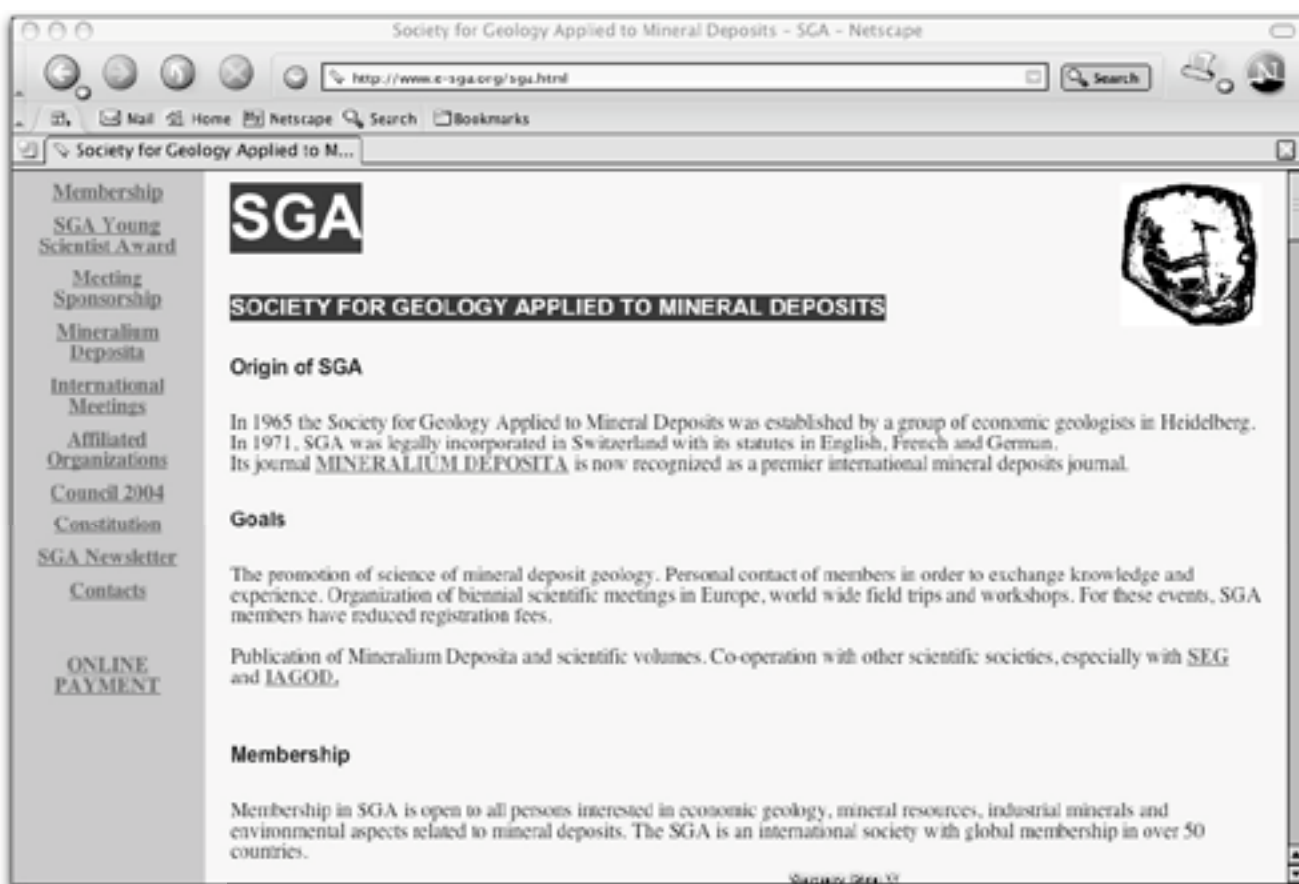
Society for Geology Applied to Mineral Deposits - SGA - Netscape

http://www.e-sga.org/sga.html

Search

Mail Home Netscape Search Bookmarks

Society for Geology Applied to M...

Membership

SGA Young Scientist Award

Meeting Sponsorship

Mineralium Deposita

International Meetings

Affiliated Organizations

Council 2004

Constitution

SGA Newsletter

Contacts

ONLINE PAYMENT

SGA

SOCIETY FOR GEOLOGY APPLIED TO MINERAL DEPOSITS

Origin of SGA

In 1965 the Society for Geology Applied to Mineral Deposits was established by a group of economic geologists in Heidelberg. In 1971, SGA was legally incorporated in Switzerland with its statutes in English, French and German. Its journal MINERALIUM DEPOSITA is now recognized as a premier international mineral deposits journal.

Goals

The promotion of science of mineral deposit geology. Personal contact of members in order to exchange knowledge and experience. Organization of biennial scientific meetings in Europe, world wide field trips and workshops. For these events, SGA members have reduced registration fees.

Publication of Mineralium Deposita and scientific volumes. Co-operation with other scientific societies, especially with SEG and IAGOD.

Membership

Membership in SGA is open to all persons interested in economic geology, mineral resources, industrial minerals and environmental aspects related to mineral deposits. The SGA is an international society with global membership in over 50 countries.

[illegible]